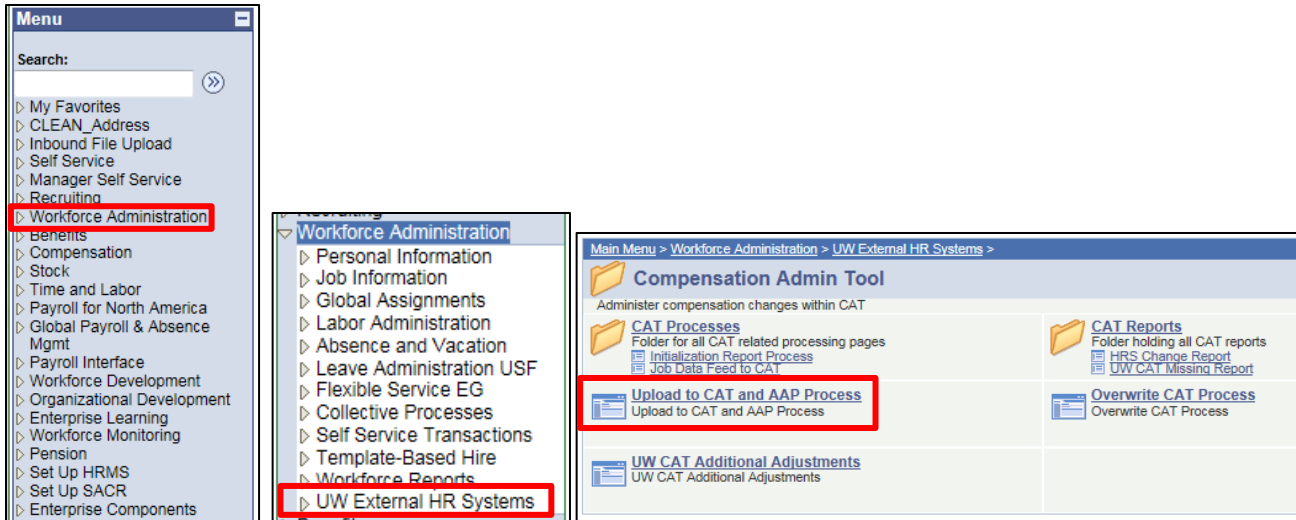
Menu

Search:

My Favorites
CLEAN_Address
Inbound File Upload
Self Service
Manager Self Service
Recruiting
Workforce Administration
Benefits
Compensation
Stock
Time and Labor
Payroll for North America
Global Payroll & Absence Mgmt
Payroll Interface
Workforce Development
Organizational Development
Enterprise Learning
Workforce Monitoring
Pension
Set Up HRMS
Set Up SACR
Enterprise Components

Recruiting
Workforce Administration
Personal Information
Job Information
Global Assignments
Labor Administration
Absence and Vacation
Leave Administration USF
Flexible Service EG
Collective Processes
Self Service Transactions
Template-Based Hire
Workforce Reports
UW External HR Systems

Main Menu > Workforce Administration > UW External HR Systems >

Compensation Admin Tool

Administer compensation changes within CAT

CAT Processes
Folder for all CAT related processing pages
Initialization Report Process
Job Data Feed to CAT

CAT Reports
Folder holding all CAT reports
HRS Change Report
UW CAT Missing Report

Upload to CAT and AAP Process
Upload to CAT and AAP Process

Overwrite CAT Process
Overwrite CAT Process

UW CAT Additional Adjustments
UW CAT Additional Adjustments